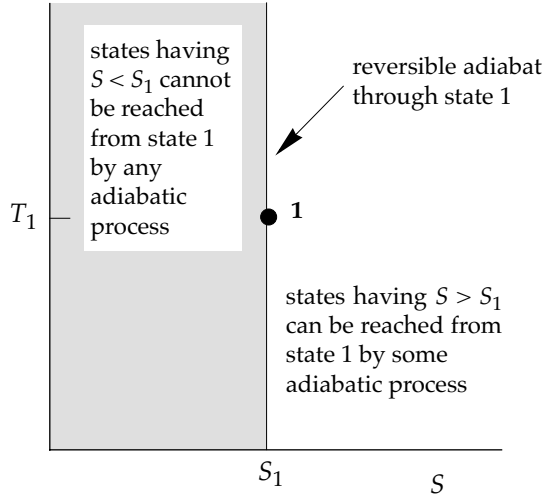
states having $S < S_1$ cannot be reached from state 1 by any adiabatic process

reversible adiabat through state 1

$T_1$

1

states having $S > S_1$ can be reached from state 1 by some adiabatic process

$S_1$

$S$